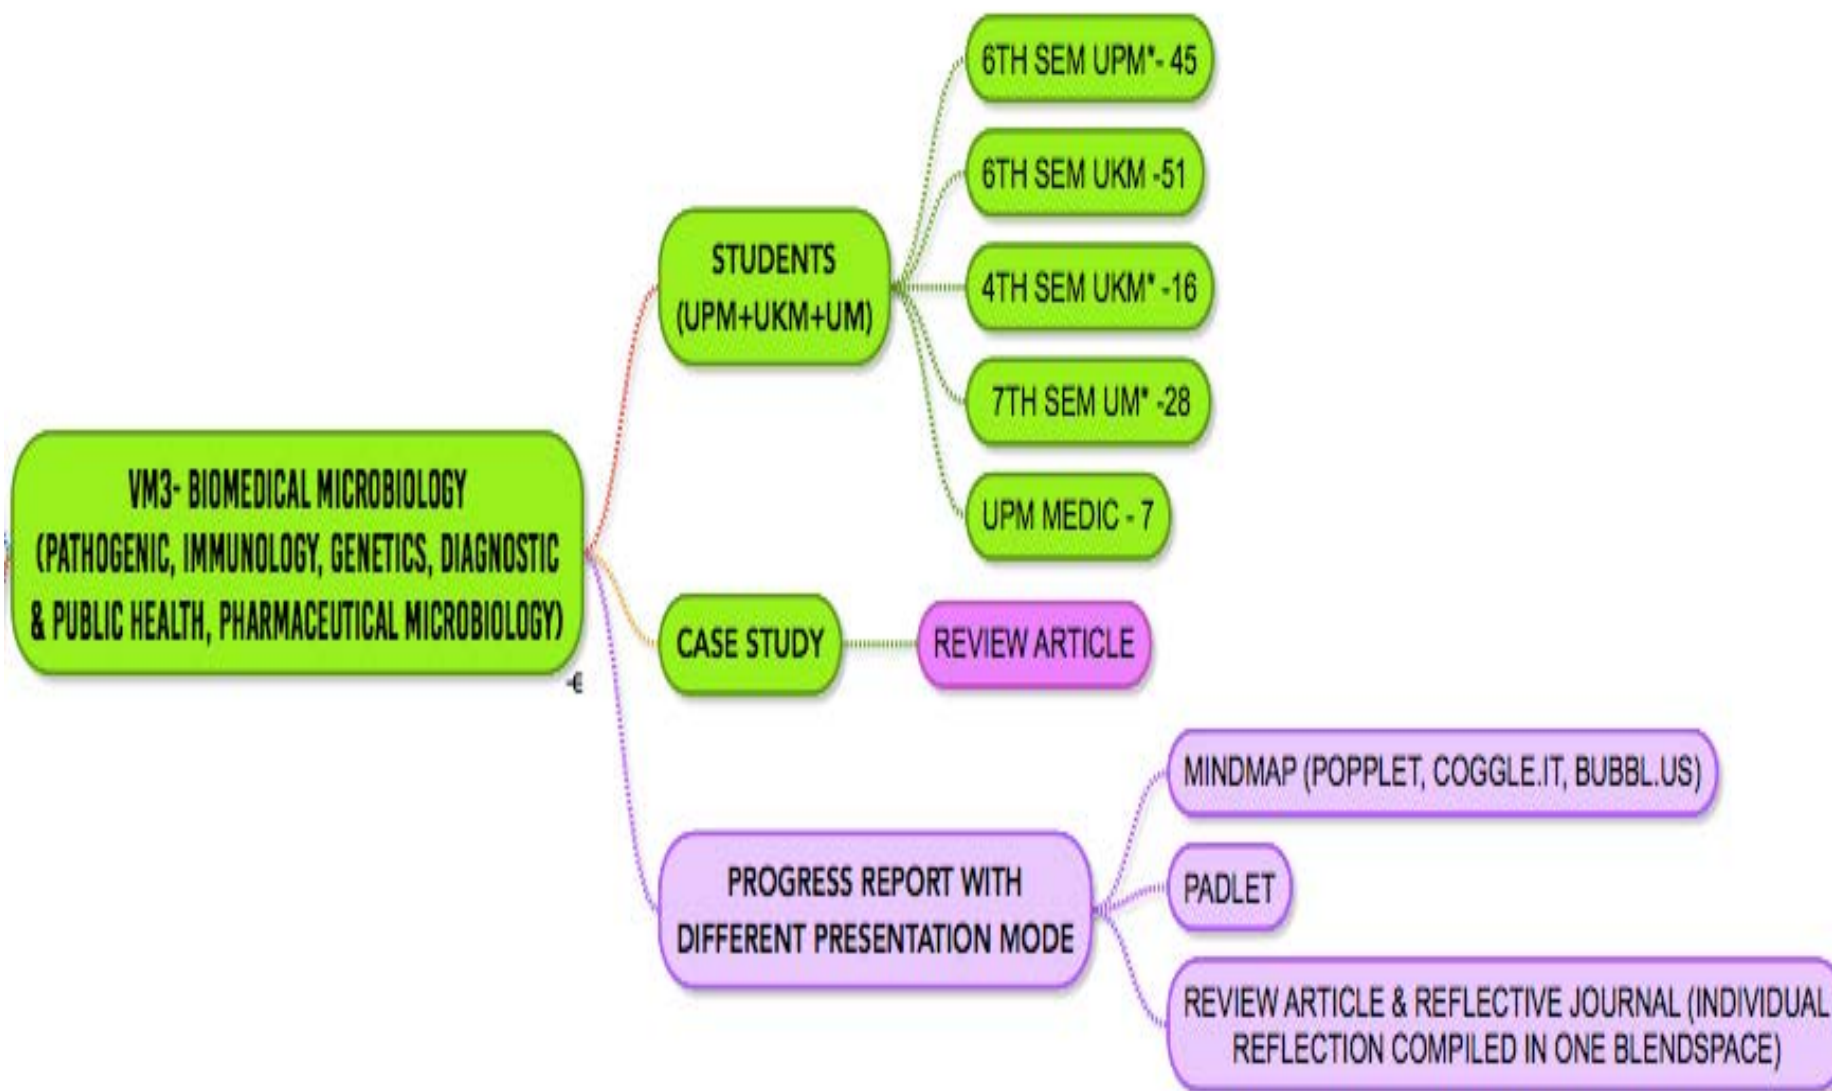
VM3- BIOMEDICAL MICROBIOLOGY (PATHOGENIC, IMMUNOLOGY, GENETICS, DIAGNOSTIC & PUBLIC HEALTH, PHARMACEUTICAL MICROBIOLOGY)

STUDENTS (UPM+UKM+UM)

6TH SEM UPM*- 45

6TH SEM UKM -51

4TH SEM UKM* -16

7TH SEM UM* -28

UPM MEDIC - 7

CASE STUDY

REVIEW ARTICLE

PROGRESS REPORT WITH DIFFERENT PRESENTATION MODE

MINDMAP (POPPLET, COGGLE.IT, BUBBL.US)

PADLET

REVIEW ARTICLE & REFLECTIVE JOURNAL (INDIVIDUAL REFLECTION COMPILED IN ONE BLENDSPACE)